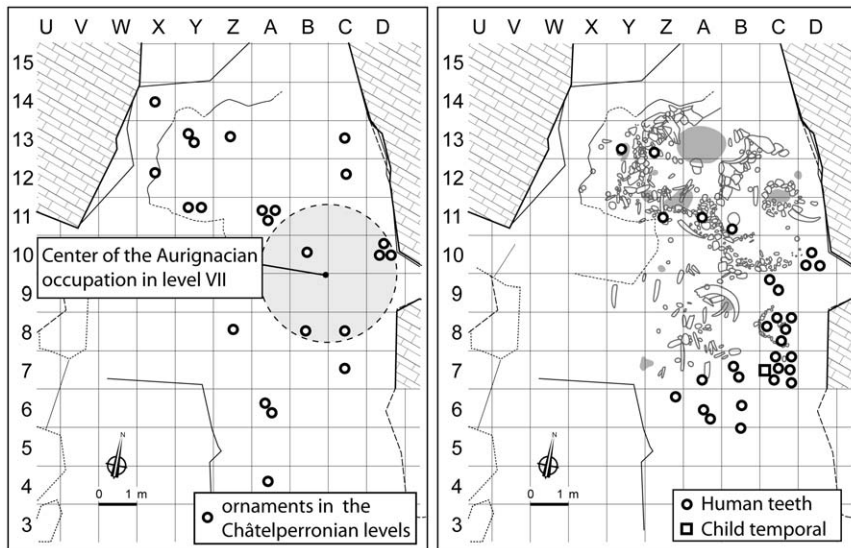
U V W X Y Z A B C D
15
14
13
12
11
10
9
8
7
6
5
4
3

Center of the Aurignacian occupation in level VII

N
0 1 m

ornaments in the Châtelperronian levels

U V W X Y Z A B C D
15
14
13
12
11
10
9
8
7
6
5
4
3

N
0 1 m

Human teeth
Child temporal